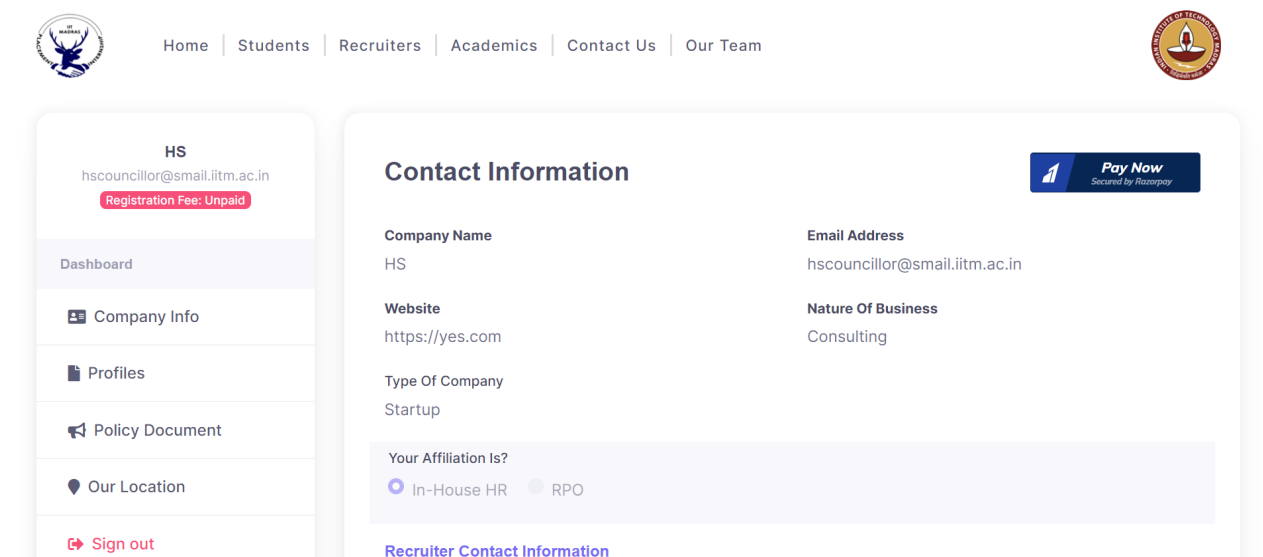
Home | Students | Recruiters | Academics | Contact Us | Our Team

HS
hscouncillor@smail.iitm.ac.in
Registration Fee: Unpaid

Dashboard
Company Info
Profiles
Policy Document
Our Location
Sign out

Contact Information

Pay Now
Secured by Razorpay

Company Name
HS

Email Address
hscouncillor@smail.iitm.ac.in

Website
https://yes.com

Nature Of Business
Consulting

Type Of Company
Startup

Your Affiliation Is?
In-House HR RPO

Recruiter Contact Information